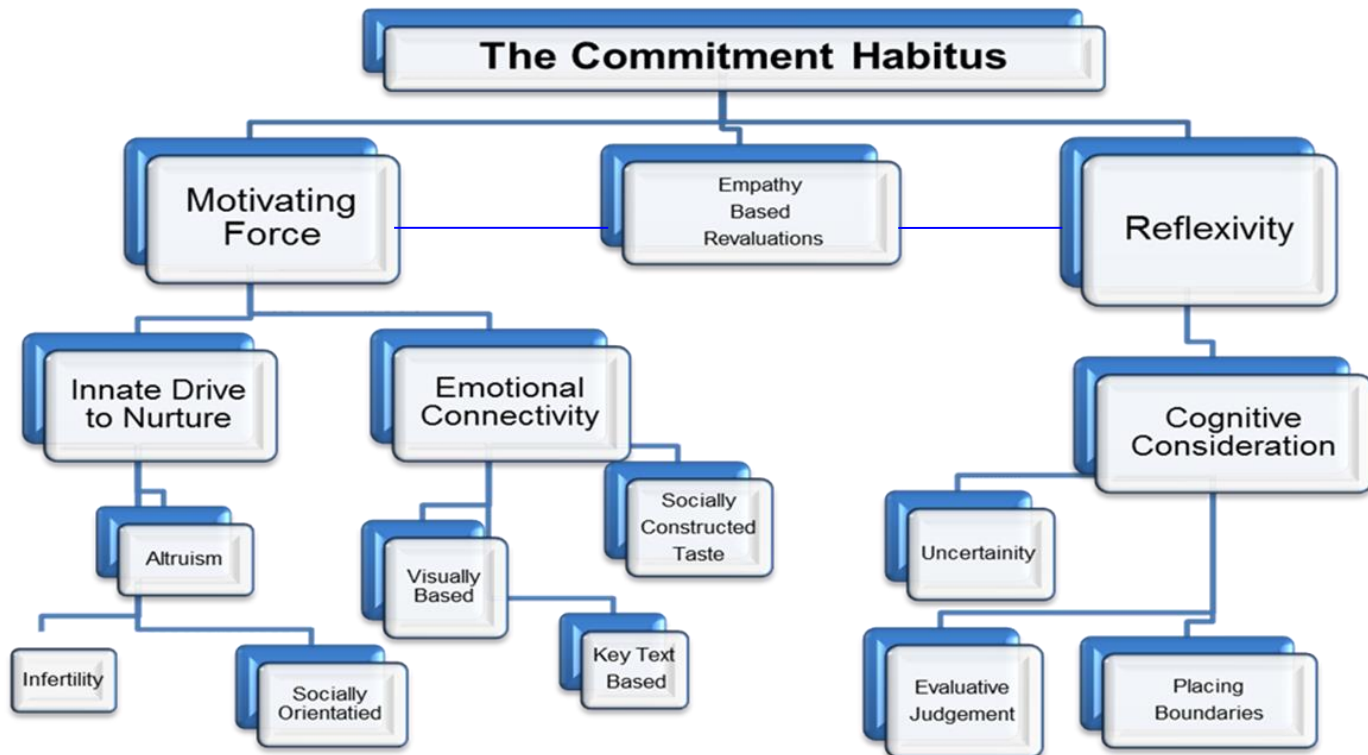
The Commitment Habitus

Motivating Force

Empathy Based Revaluations

Reflexivity

Innate Drive to Nurture

Emotional Connectivity

Cognitive Consideration

Altruism

Visually Based

Socially Constructed Taste

Uncertainity

Infertility

Socially Orientatied

Key Text Based

Evaluative Judgement

Placing Boundaries